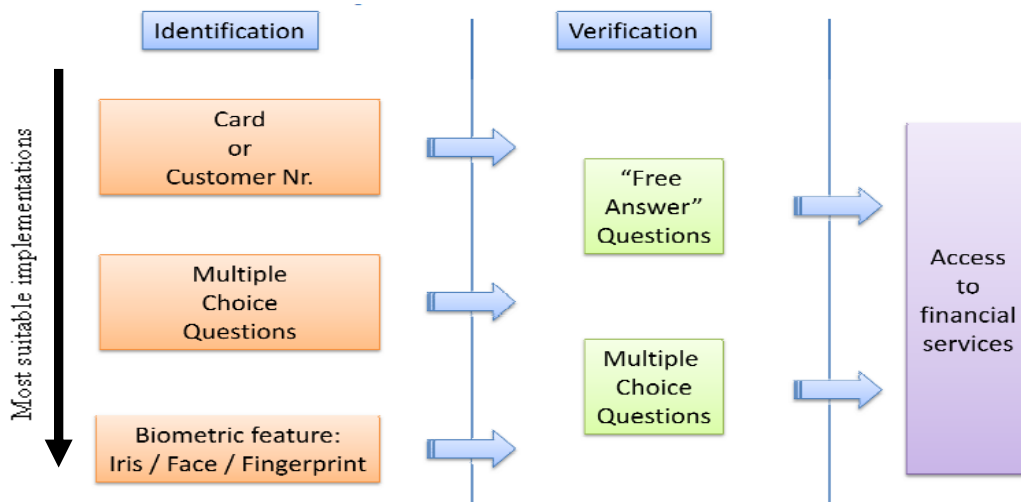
Identification

Verification

Most suitable implementations

Card or Customer Nr.

Multiple Choice Questions

Biometric feature: Iris / Face / Fingerprint

“Free Answer” Questions

Multiple Choice Questions

Access to financial services